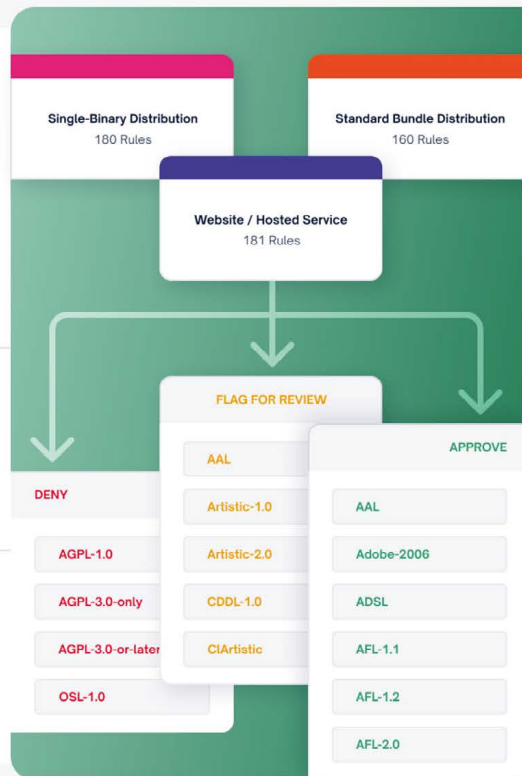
Single-Binary Distribution
180 Rules

Standard Bundle Distribution
160 Rules

Website / Hosted Service
181 Rules

DENY

AGPL-1.0

AGPL-3.0-only

AGPL-3.0-or-later

OSL-1.0

FLAG FOR REVIEW

AAL

Artistic-1.0

Artistic-2.0

CDDL-1.0

ClArtistic

APPROVE

AAL

Adobe-2006

ADSL

AFL-1.1

AFL-1.2

AFL-2.0